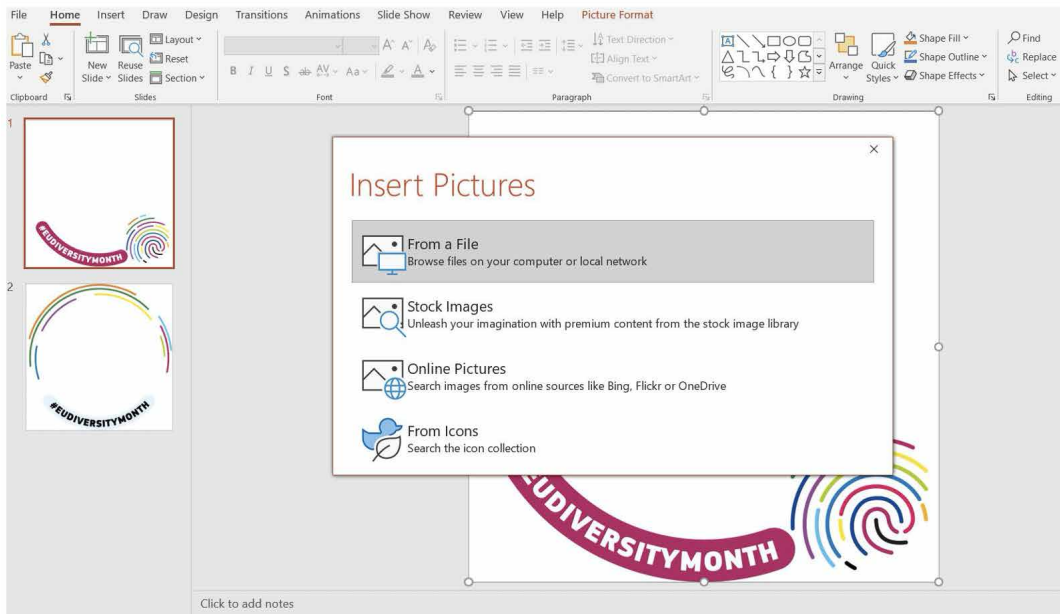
File Home Insert Draw Design Transitions Animations Slide Show Review View Help Picture Format

Paste Clipboard New Slide Reuse Slides Layout Reset Section Slides Font Paragraph Text Direction Align Text Convert to SmartArt Arrange Quick Styles Shape Fill Shape Outline Shape Effects Drawing Find Replace Select Editing

1

#EUDIVERSITYMONTH

2

#EUDIVERSITYMONTH

Insert Pictures

From a File
Browse files on your computer or local network

Stock Images
Unleash your imagination with premium content from the stock image library

Online Pictures
Search images from online sources like Bing, Flickr or OneDrive

From Icons
Search the icon collection

EUDIVERSITYMONTH

Click to add notes